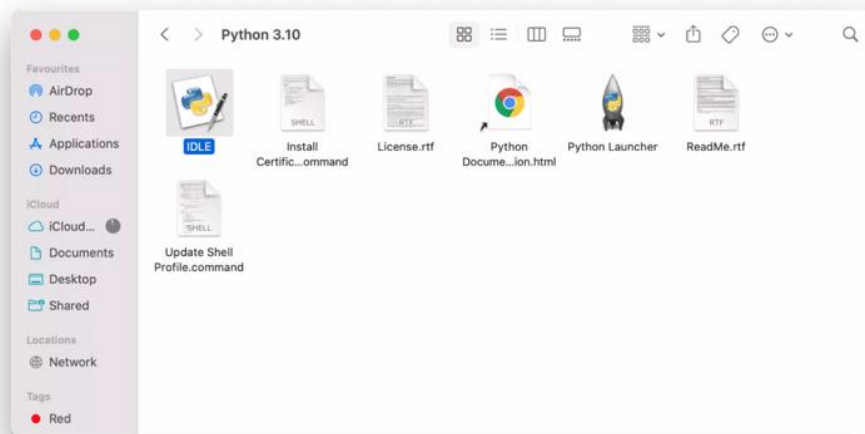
Python 3.10

Favourites
AirDrop
Recents
Applications
Downloads

iCloud
iCloud...
Documents
Desktop
Shared

Locations
Network

Tags
Red

IDLE
SHELL
Install Certific...ommand
RTF
License.rtf
Python Docume...ion.html
Python Launcher
RTF
ReadMe.rtf
SHELL
Update Shell Profile.command